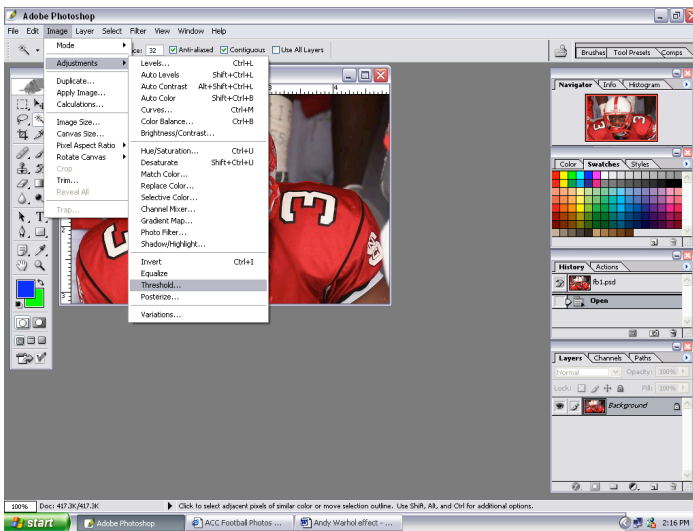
Adobe Photoshop

File Edit Image Layer Select Filter View Window Help

Tolerance: 32 Anti-aliased Contiguous Use All Layers

Brushes Tool Presets Comps

Mode
Adjustments
Duplicate...
Apply Image...
Calculations...
Image Size...
Canvas Size...
Pixel Aspect Ratio
Rotate Canvas
Crop
Trim...
Reveal All
Trap...

Levels... Ctrl+L
Auto Levels Shift+Ctrl+L
Auto Contrast Alt+Shift+Ctrl+L
Auto Color Shift+Ctrl+B
Curves... Ctrl+M
Color Balance... Ctrl+B
Brightness/Contrast...
Hue/Saturation... Ctrl+U
Desaturate Shift+Ctrl+U
Match Color...
Replace Color...
Selective Color...
Channel Mixer...
Gradient Map...
Photo Filter...
Shadow/Highlight...
Invert Ctrl+I
Equalize
Threshold...
Posterize...
Variations...

Navigator Info Histogram

Color Swatches Styles

History Actions
fb1.psd
Open

Layers Channels Paths
Normal Opacity: 100%
Lock: Fill: 100%
Background

100% Doc: 417.3K/417.3K Click to select adjacent pixels of similar color or move selection outline. Use Shift, Alt, and Ctrl for additional options.

start Adobe Photoshop ACC Football Photos ... Andy Warhol effect - ... 2:16 PM